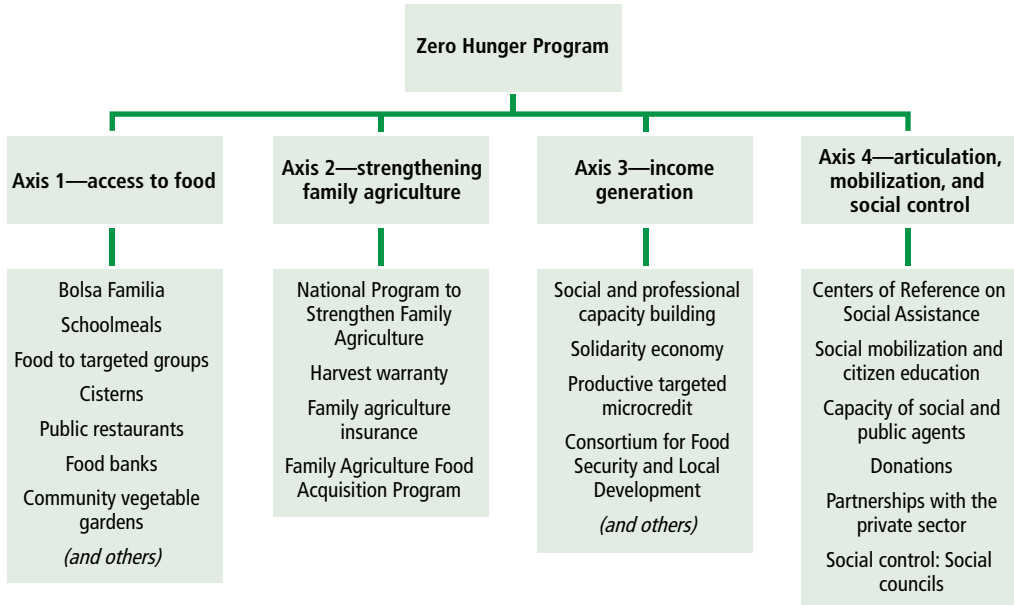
Zero Hunger Program

Axis 1—access to food

Bolsa Familia
Schoolmeals
Food to targeted groups
Cisterns
Public restaurants
Food banks
Community vegetable gardens
(and others)

Axis 2—strengthening family agriculture

National Program to Strengthen Family Agriculture
Harvest warranty
Family agriculture insurance
Family Agriculture Food Acquisition Program

Axis 3—income generation

Social and professional capacity building
Solidarity economy
Productive targeted microcredit
Consortium for Food Security and Local Development
(and others)

Axis 4—articulation, mobilization, and social control

Centers of Reference on Social Assistance
Social mobilization and citizen education
Capacity of social and public agents
Donations
Partnerships with the private sector
Social control: Social councils